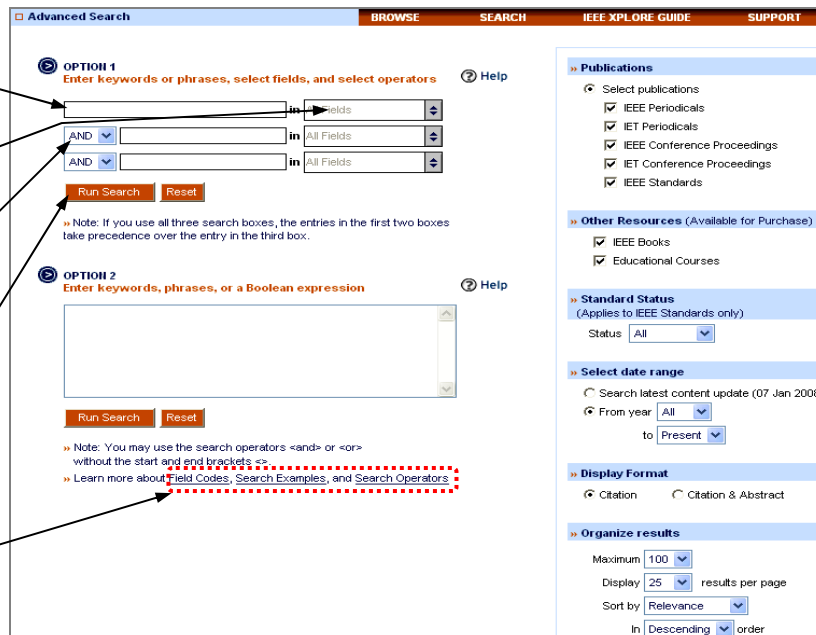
Advanced Search

BROWSE SEARCH IEEE XPLORE GUIDE SUPPORT

OPTION 1
Enter keywords or phrases, select fields, and select operators

Help

in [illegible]Fields

AND in All Fields

AND in All Fields

Run Search Reset

» Note: If you use all three search boxes, the entries in the first two boxes take precedence over the entry in the third box.

OPTION 2
Enter keywords, phrases, or a Boolean expression

Help

Run Search Reset

» Note: You may use the search operators <and> or <or> without the start and end brackets <>.

» Learn more about Field Codes, Search Examples, and Search Operators

» Publications
Select publications
IEEE Periodicals
IET Periodicals
IEEE Conference Proceedings
IET Conference Proceedings
IEEE Standards

» Other Resources (Available for Purchase)
IEEE Books
Educational Courses

» Standard Status
(Applies to IEEE Standards only)
Status All

» Select date range
Search latest content update (07 Jan 200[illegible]
From year All
to Present

» Display Format
Citation Citation & Abstract

» Organize results
Maximum 100
Display 25 results per page
Sort by Relevance
In Descending order